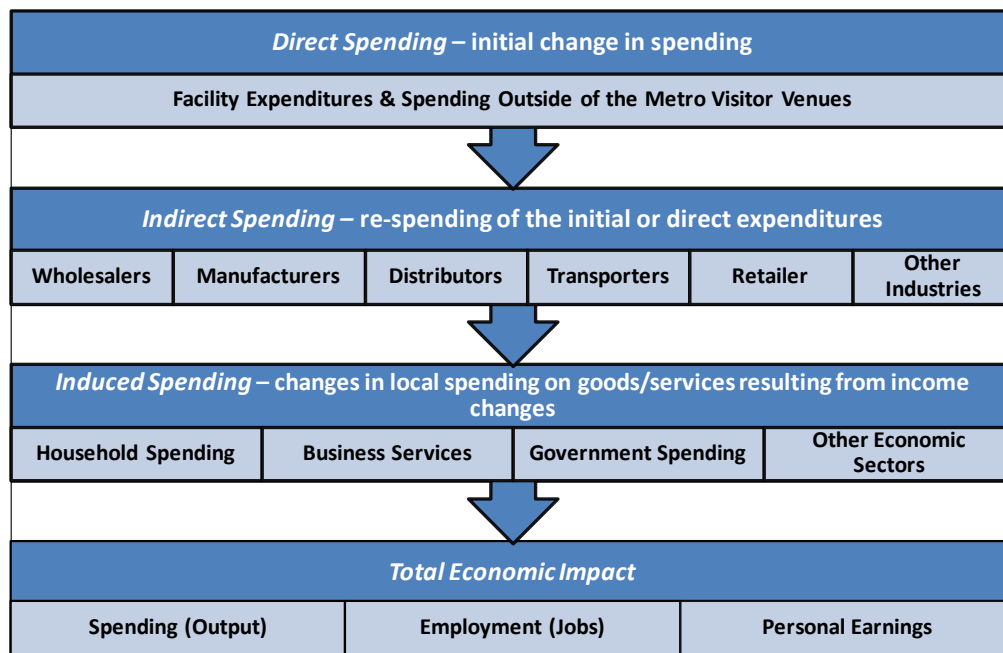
*Direct Spending* – initial change in spending

Facility Expenditures & Spending Outside of the Metro Visitor Venues

*Indirect Spending* – re-spending of the initial or direct expenditures

| Wholesalers | Manufacturers | Distributors | Transporters | Retailer | Other Industries |
|---|---|---|---|---|---|

*Induced Spending* – changes in local spending on goods/services resulting from income changes

| Household Spending | Business Services | Government Spending | Other Economic Sectors |
|---|---|---|---|

*Total Economic Impact*

| Spending (Output) | Employment (Jobs) | Personal Earnings |
|---|---|---|